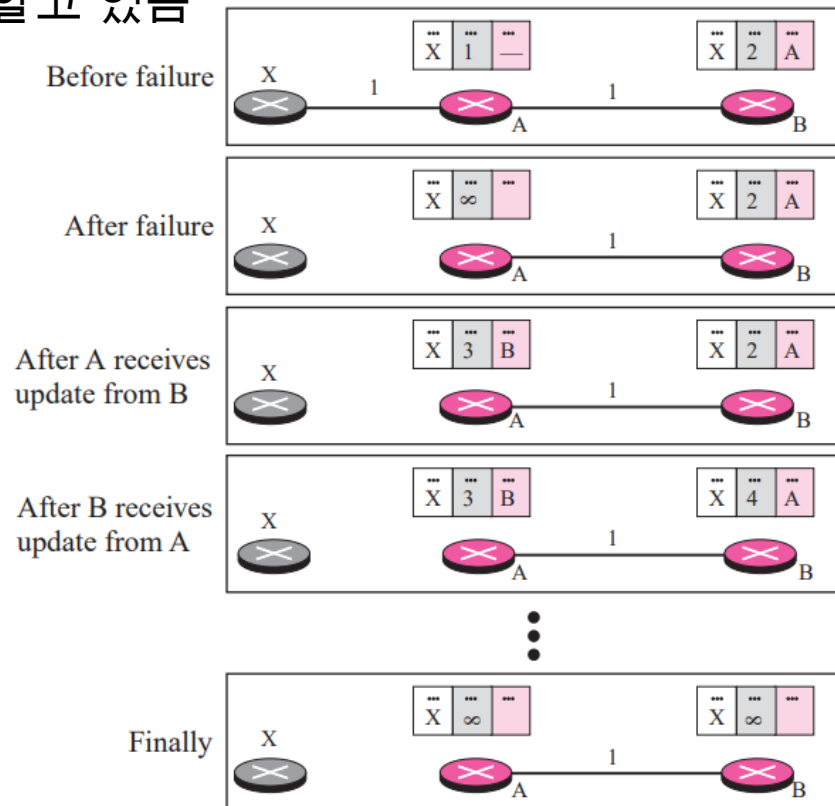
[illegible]

Before failure

| ... | ... | ... |
|---|---|---|
| X | 1 | — |

| ... | ... | ... |
|---|---|---|
| X | 2 | A |

X 1 A 1 B

After failure

| ... | ... | ... |
|---|---|---|
| X | $\infty$ | |

| ... | ... | ... |
|---|---|---|
| X | 2 | A |

X A 1 B

After A receives update from B

| ... | ... | ... |
|---|---|---|
| X | 3 | B |

| ... | ... | ... |
|---|---|---|
| X | 2 | A |

X A 1 B

After B receives update from A

| ... | ... | ... |
|---|---|---|
| X | 3 | B |

| ... | ... | ... |
|---|---|---|
| X | 4 | A |

X A 1 B

Finally

| ... | ... | ... |
|---|---|---|
| X | $\infty$ | |

| ... | ... | ... |
|---|---|---|
| X | $\infty$ | |

X A 1 B